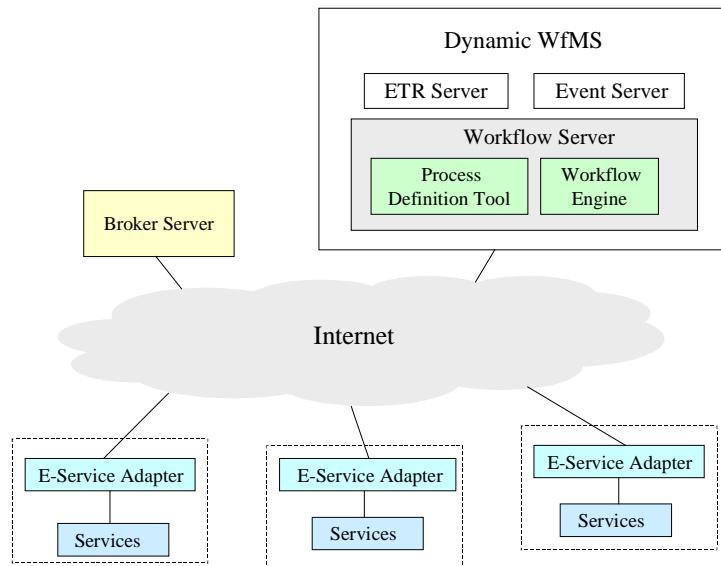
Dynamic WfMS

ETR Server

Event Server

Workflow Server

Process Definition Tool

Workflow Engine

Broker Server

Internet

E-Service Adapter

Services

E-Service Adapter

Services

E-Service Adapter

Services